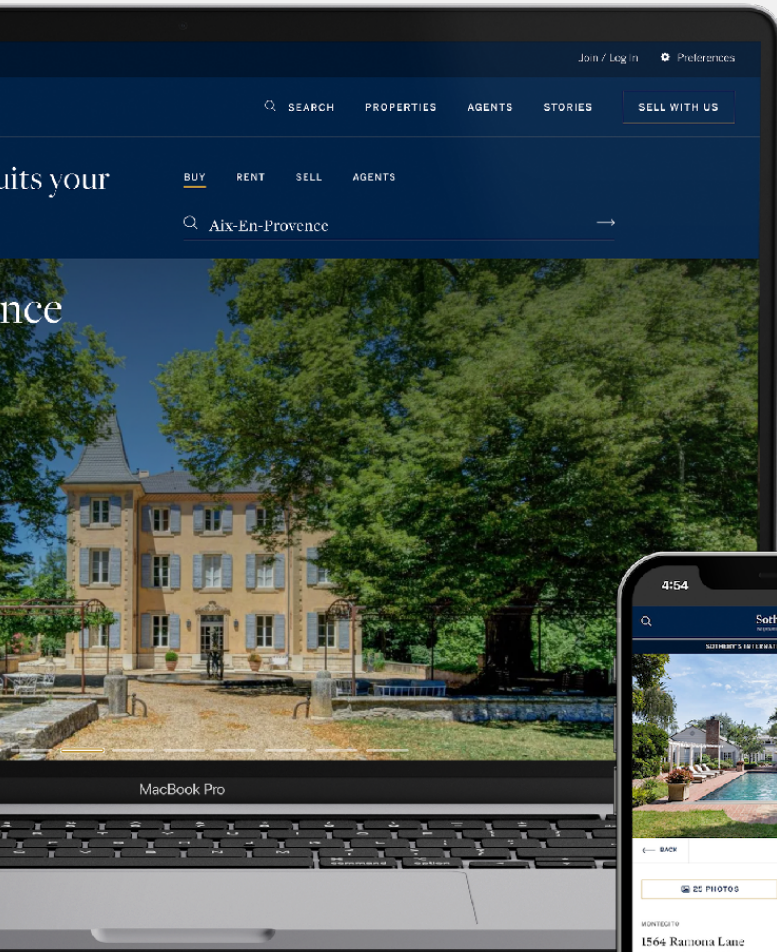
Join / Log In Preferences

SEARCH PROPERTIES AGENTS STORIES SELL WITH US

uits your

BUY RENT SELL AGENTS

Aix-En-Provence

nce

MacBook Pro

4:54

Soth

SOTHEBY'S INTERNAT

BACK

25 PHOTOS

MONTECITO

1564 Ramona Lane